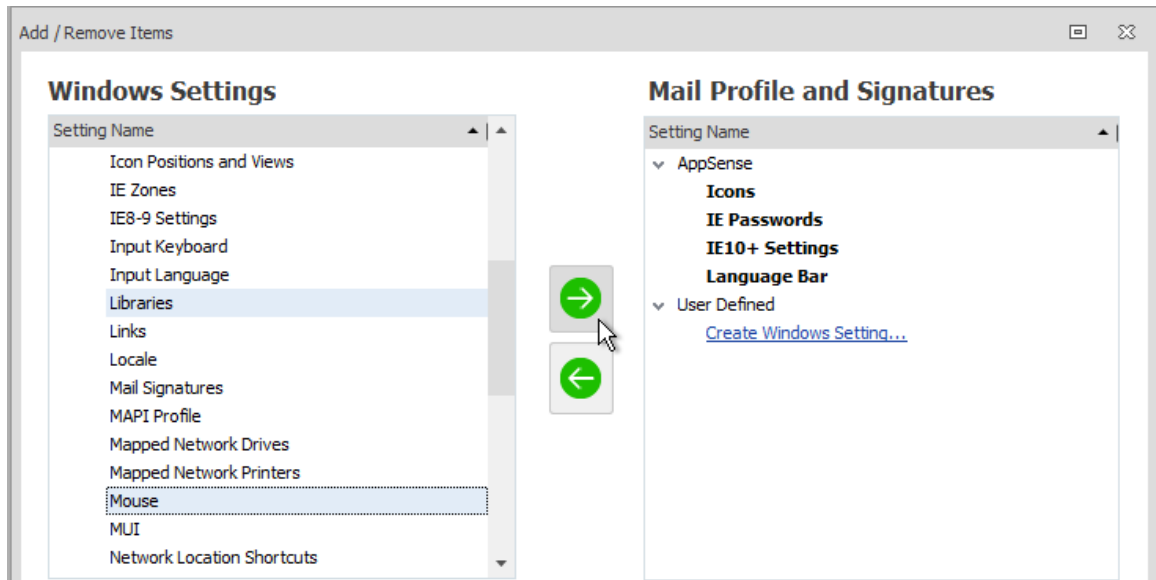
Add / Remove Items

Windows Settings

Setting Name

Icon Positions and Views
IE Zones
IE8-9 Settings
Input Keyboard
Input Language
Libraries
Links
Locale
Mail Signatures
MAPI Profile
Mapped Network Drives
Mapped Network Printers
Mouse
MUI
Network Location Shortcuts

Mail Profile and Signatures

Setting Name

AppSense
Icons
IE Passwords
IE10+ Settings
Language Bar
User Defined
Create Windows Setting...